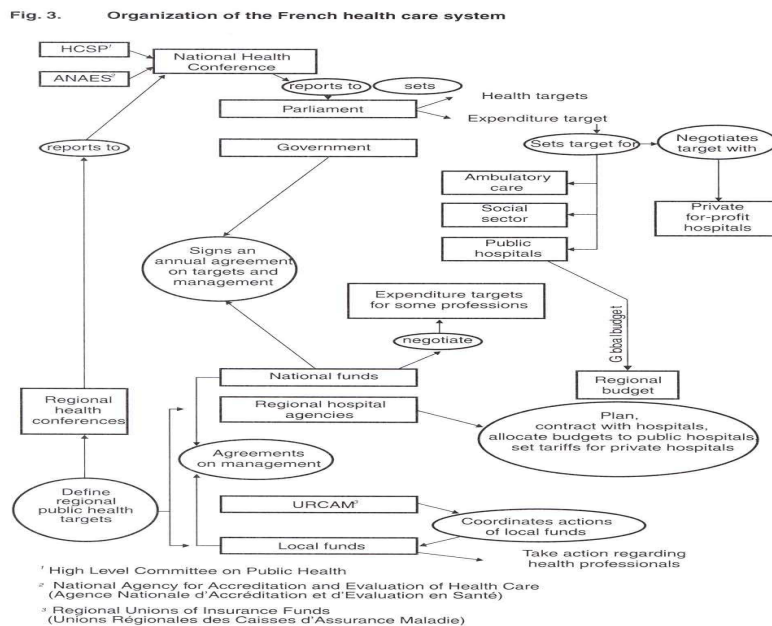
Fig. 3. Organization of the French health care system

HCSP¹

ANAES²

National Health Conference

reports to

sets

Parliament

Health targets

Expenditure target

reports to

Government

Sets target for

Negotiates target with

Ambulatory care

Social sector

Public hospitals

Private for-profit hospitals

Signs an annual agreement on targets and management

Expenditure targets for some professions

negotiate

Global budget

National funds

Regional budget

Regional health conferences

Regional hospital agencies

Plan, contract with hospitals, allocate budgets to public hospitals, set tariffs for private hospitals

Agreements on management

Define regional public health targets

URCAM³

Coordinates actions of local funds

Local funds

Take action regarding health professionals

¹ High Level Committee on Public Health

² National Agency for Accreditation and Evaluation of Health Care (Agence Nationale d'Accréditation et d'Evaluation en Santé)

³ Regional Unions of Insurance Funds (Unions Régionales des Caisses d'Assurance Maladie)